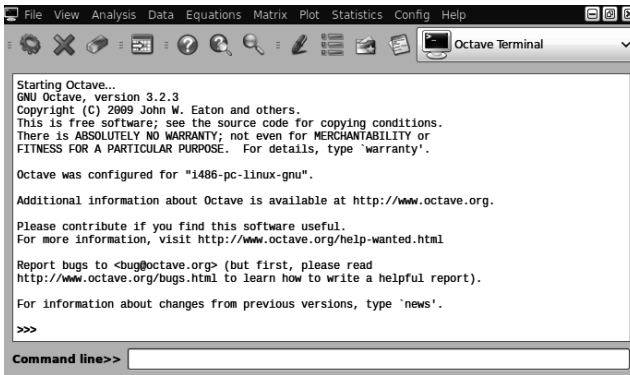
File View Analysis Data Equations Matrix Plot Statistics Config Help

Octave Terminal

Starting Octave...
GNU Octave, version 3.2.3
Copyright (C) 2009 John W. Eaton and others.
This is free software; see the source code for copying conditions.
There is ABSOLUTELY NO WARRANTY; not even for MERCHANTABILITY or
FITNESS FOR A PARTICULAR PURPOSE. For details, type `warranty'.

Octave was configured for "i486-pc-linux-gnu".

Additional information about Octave is available at http://www.octave.org.

Please contribute if you find this software useful.
For more information, visit http://www.octave.org/help-wanted.html

Report bugs to <bug@octave.org> (but first, please read
http://www.octave.org/bugs.html to learn how to write a helpful report).

For information about changes from previous versions, type `news'.

>>>

Command line>>